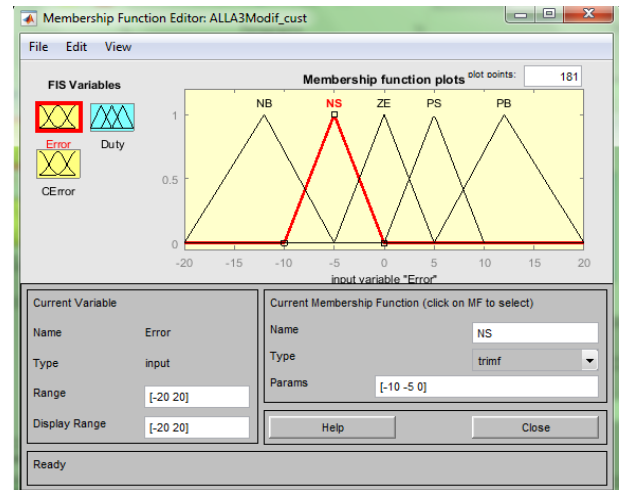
Membership Function Editor: ALLA3Modif_cust

File Edit View

FIS Variables

Error

Duty

CError

Membership function plots

plot points: 181

NB NS ZE PS PB

1

0.5

0

-20 -15 -10 -5 0 5 10 15 20

input variable "Error"

Current Variable

Name Error

Type input

Range [-20 20]

Display Range [-20 20]

Current Membership Function (click on MF to select)

Name NS

Type trimf

Params [-10 -5 0]

Help

Close

Ready